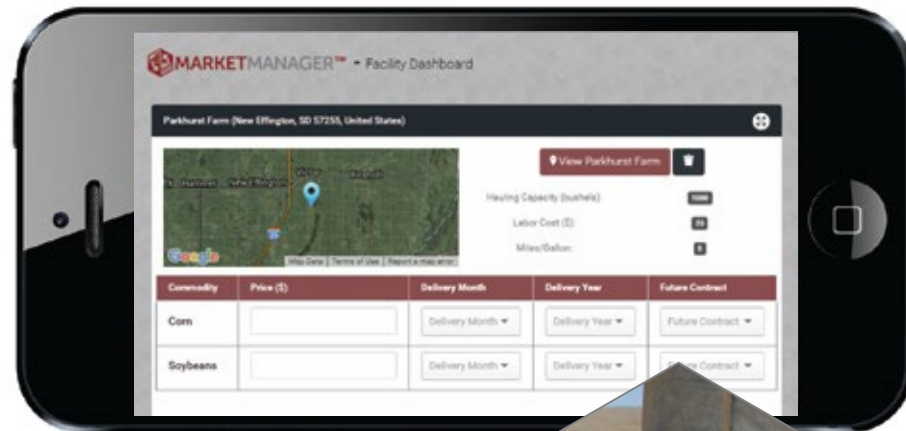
MARKETMANAGER™ - Facility Dashboard

Parkhurst Farm (New Effington, SD 57255, United States)

Google

Map Data | Terms of Use | Report a map error

View Parkhurst Farm

Hauling Capacity (bushels): 1000

Labor Cost ($): 25

Miles/Gallon: 8

| Commodity | Price ($) | Delivery Month | Delivery Year | Future Contract |
|---|---|---|---|---|
| Corn | | Delivery Month ▾ | Delivery Year ▾ | Future Contract ▾ |
| Soybeans | | Delivery Month ▾ | Delivery Year ▾ | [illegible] Contract ▾ |